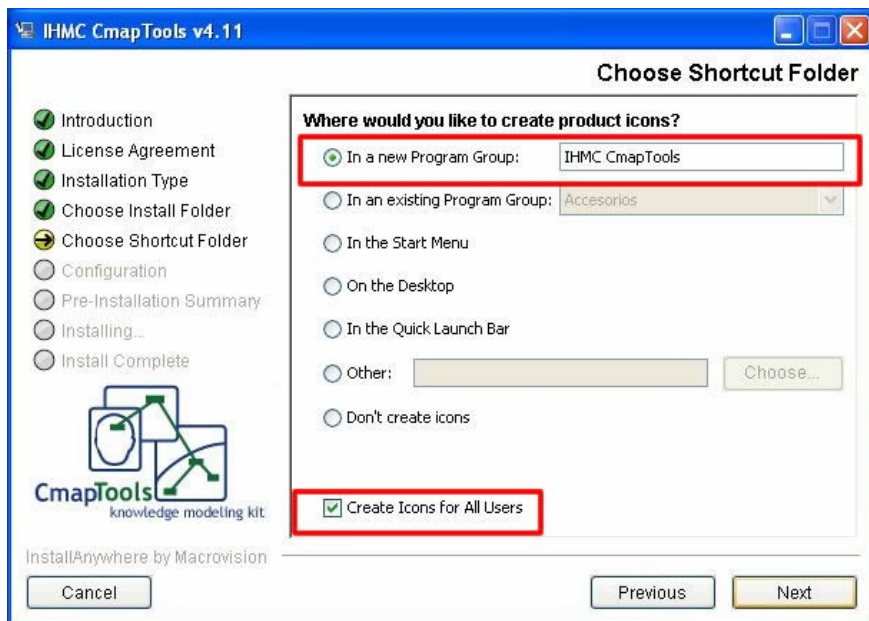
IHMC CmapTools v4.11

Choose Shortcut Folder

Introduction
License Agreement
Installation Type
Choose Install Folder
Choose Shortcut Folder
Configuration
Pre-Installation Summary
Installing...
Install Complete

CmapTools
knowledge modeling kit

Where would you like to create product icons?

In a new Program Group: IHMC CmapTools

In an existing Program Group: Accesorios

In the Start Menu

On the Desktop

In the Quick Launch Bar

Other:

Choose...

Don't create icons

Create Icons for All Users

InstallAnywhere by Macrovision

Cancel

Previous

Next